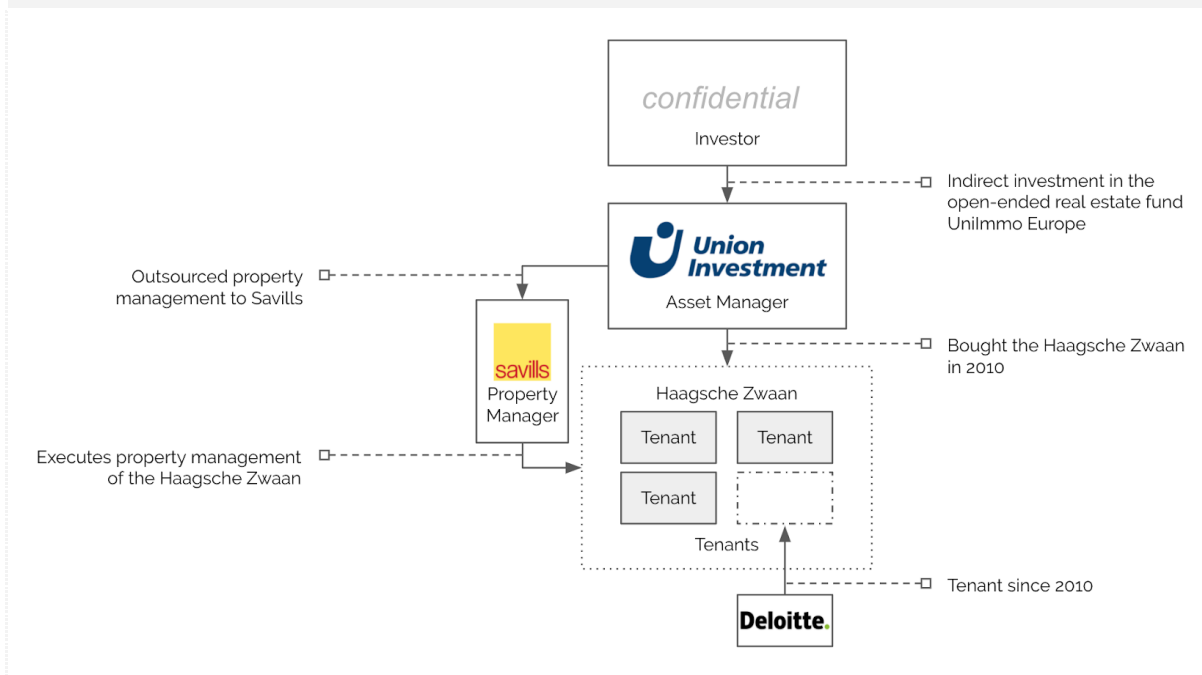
confidential
Investor

Indirect investment in the open-ended real estate fund UniImmo Europe

Union Investment
Asset Manager

Outsourced property management to Savills

savills
Property Manager

Bought the Haagsche Zwaan in 2010

Haagsche Zwaan

| Tenant | Tenant |
|---|---|
| Tenant | |

Tenants

Executes property management of the Haagsche Zwaan

Tenant since 2010

Deloitte.